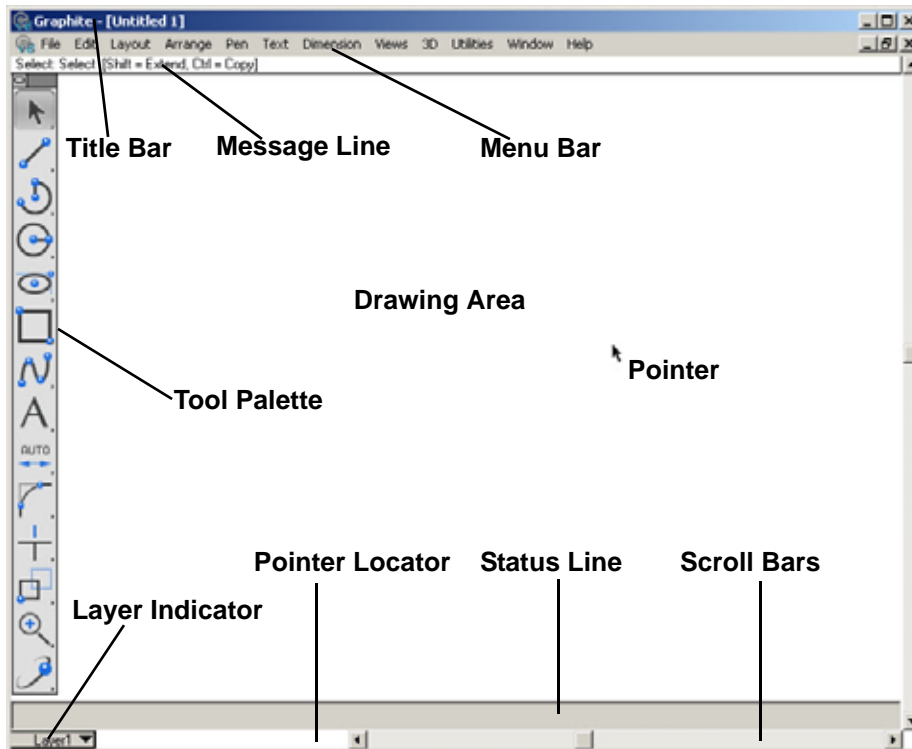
Graphite - [Untitled 1]

File Edit Layout Arrange Pen Text Dimension Views 3D Utilities Window Help

Select: Select [Shift = Extend, Ctrl = Copy]

Title Bar

Message Line

Menu Bar

Drawing Area

Pointer

Tool Palette

AUTO

Pointer Locator

Status Line

Scroll Bars

Layer Indicator

Layer1